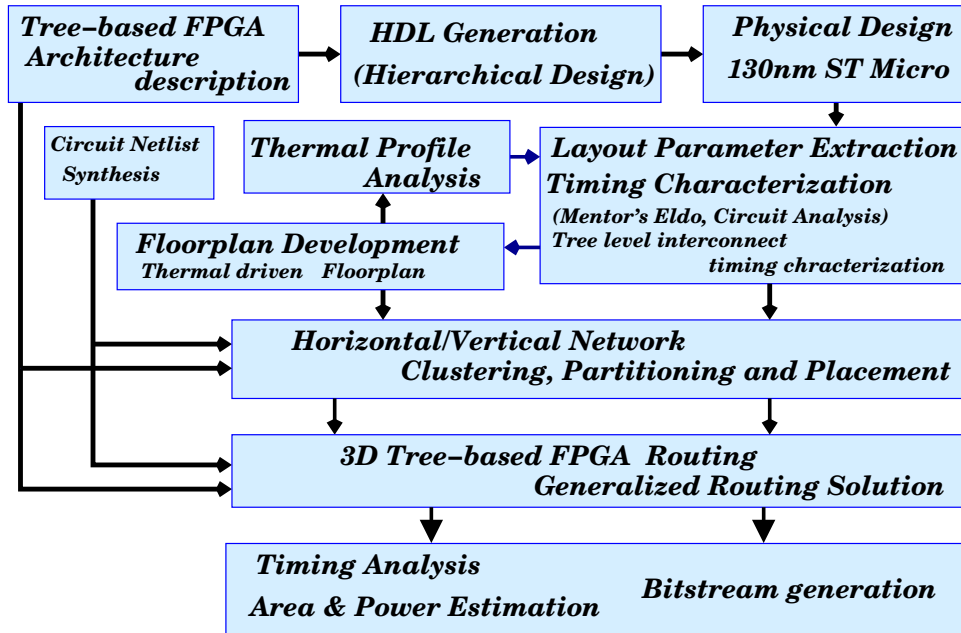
Tree-based FPGA Architecture description

HDL Generation (Hierarchical Design)

Physical Design 130nm ST Micro

Circuit Netlist Synthesis

Thermal Profile Analysis

Layout Parameter Extraction Timing Characterization (Mentor's Eldo, Circuit Analysis) Tree level interconnect timing chracterization

Floorplan Development Thermal driven Floorplan

Horizontal/Vertical Network Clustering, Partitioning and Placement

3D Tree-based FPGA Routing Generalized Routing Solution

Timing Analysis Area & Power Estimation

Bitstream generation